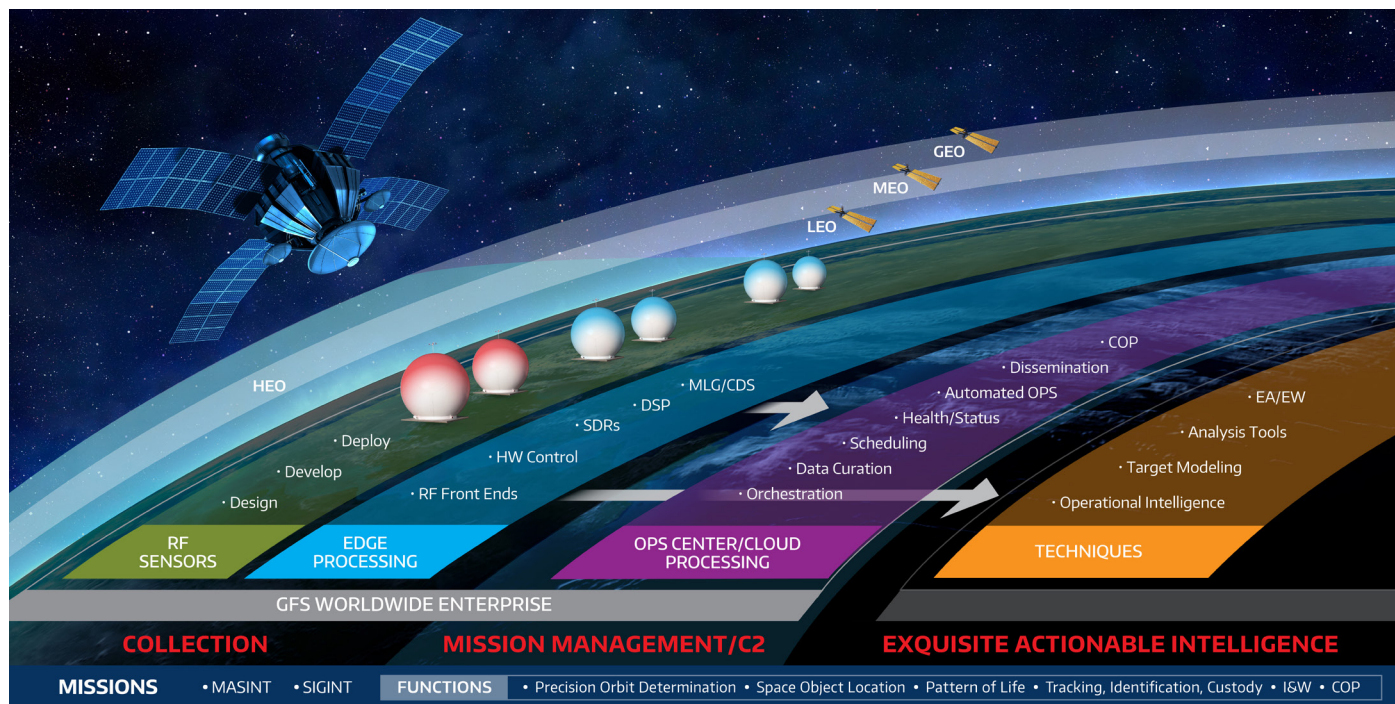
GEO
MEO
LEO
HEO

• Deploy
• Develop
• Design

• HW Control
• RF Front Ends

• MLG/CDS
• DSP
• SDRs

• COP
• Dissemination
• Automated OPS
• Health/Status
• Scheduling
• Data Curation
• Orchestration

• EA/EW
• Analysis Tools
• Target Modeling
• Operational Intelligence

RF SENSORS
EDGE PROCESSING
OPS CENTER/CLOUD PROCESSING
TECHNIQUES

GFS WORLDWIDE ENTERPRISE

COLLECTION
MISSION MANAGEMENT/C2
EXQUISITE ACTIONABLE INTELLIGENCE

MISSIONS • MASINT • SIGINT
FUNCTIONS • Precision Orbit Determination • Space Object Location • Pattern of Life • Tracking, Identification, Custody • I&W • COP